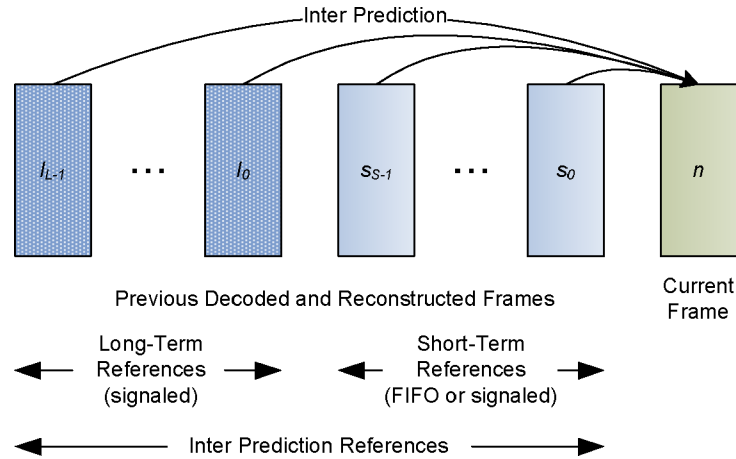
Inter Prediction

$l_{L-1}$

...

$l_0$

$s_{S-1}$

...

$s_0$

$n$

Previous Decoded and Reconstructed Frames

Current Frame

Long-Term References (signaled)

Short-Term References (FIFO or signaled)

Inter Prediction References